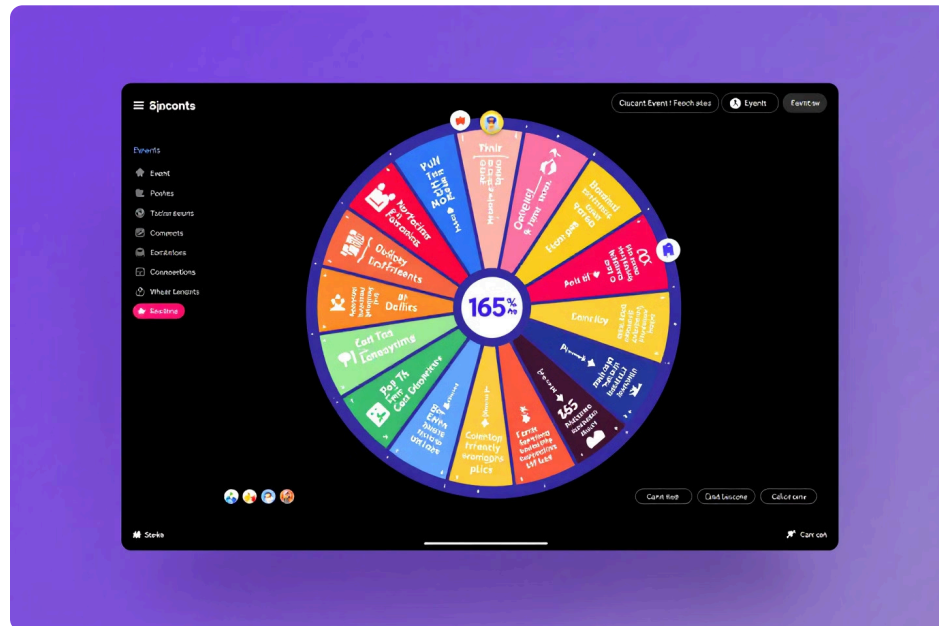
Sjpconts

Clucant Event I Feech ales
Events
Eevrtew

Events
Event
Ponhes
Tacler seunts
Comnects
Eontelons
Connections
Wheer Lenents
Easilme

Thir
PuN The
Ootlay Braffereents
Bt Dalfics
Cart Tas Eonecytime
Pog Th
Colentop frreaty
Conenry
Pelil fre
Eonr lay
165
165%

Carnt Hoe
Cind Lecone
Cellor cone

Stoke
Carr con